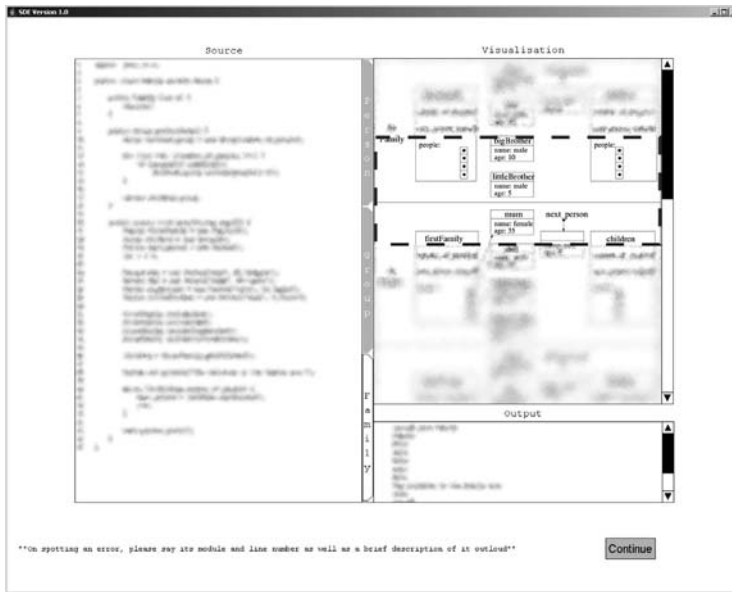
SDE Version 1.0

Source

Visualisation

P
e
r
s
o
n

G
r
o
u
p

F
a
m
i
l
y

fa
Family

people:

bigBrother
name: male
age: 10

littleBrother
name: male
age: 5

mum
name: female
age: 35

next_person

firstFamily

children

Output

**On spotting an error, please say its module and line number as well as a brief description of it outloud**

Continue